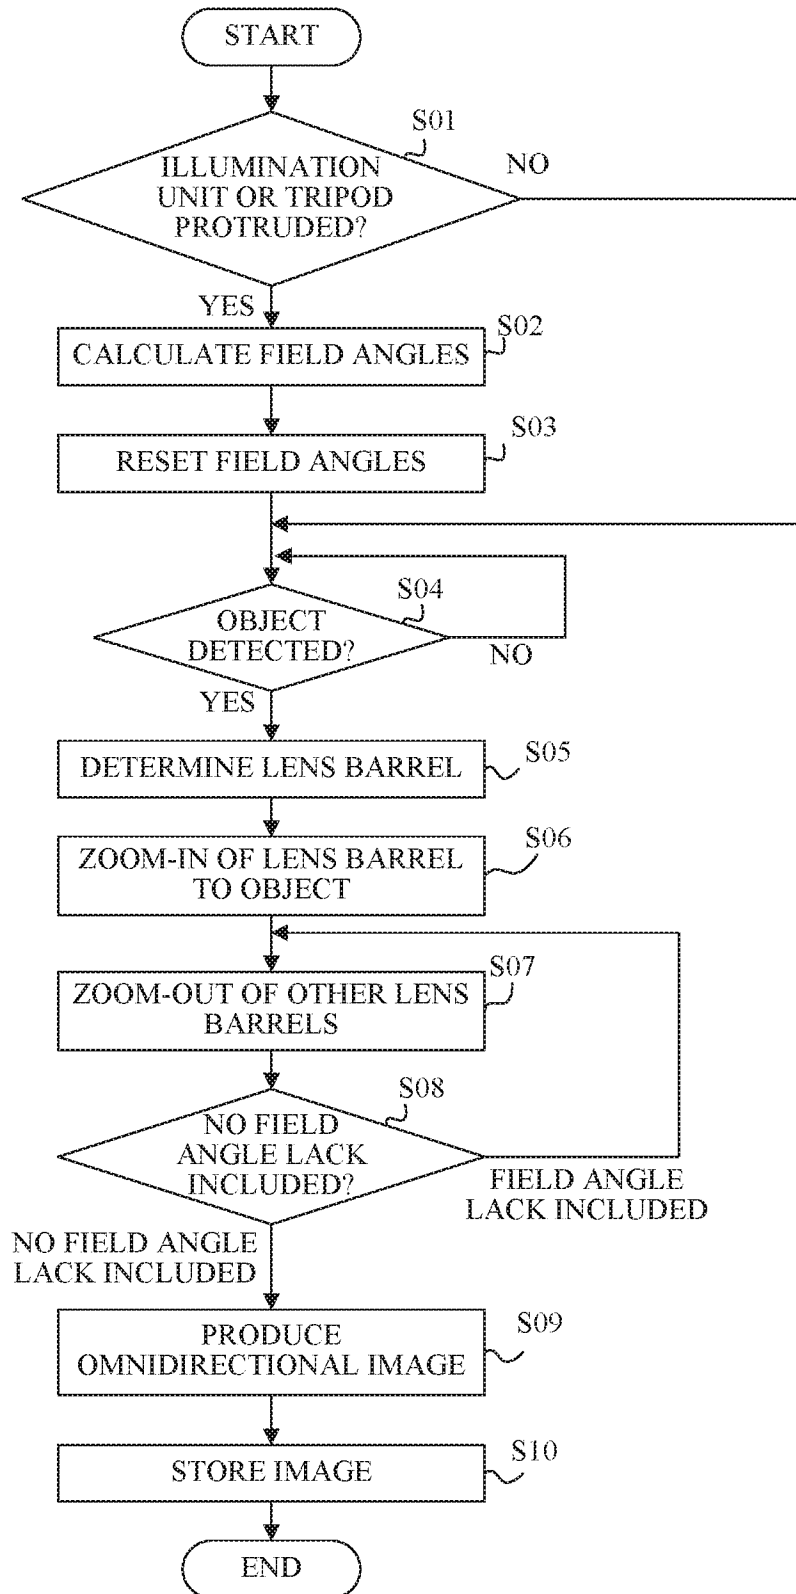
START

S01

ILLUMINATION UNIT OR TRIPOD PROTRUDED?

NO

YES

CALCULATE FIELD ANGLES

S02

RESET FIELD ANGLES

S03

S04

OBJECT DETECTED?

NO

YES

DETERMINE LENS BARREL

S05

ZOOM-IN OF LENS BARREL TO OBJECT

S06

S07

ZOOM-OUT OF OTHER LENS BARRELS

S08

NO FIELD ANGLE LACK INCLUDED?

FIELD ANGLE LACK INCLUDED

NO FIELD ANGLE LACK INCLUDED

PRODUCE OMNIDIRECTIONAL IMAGE

S09

STORE IMAGE

S10

END